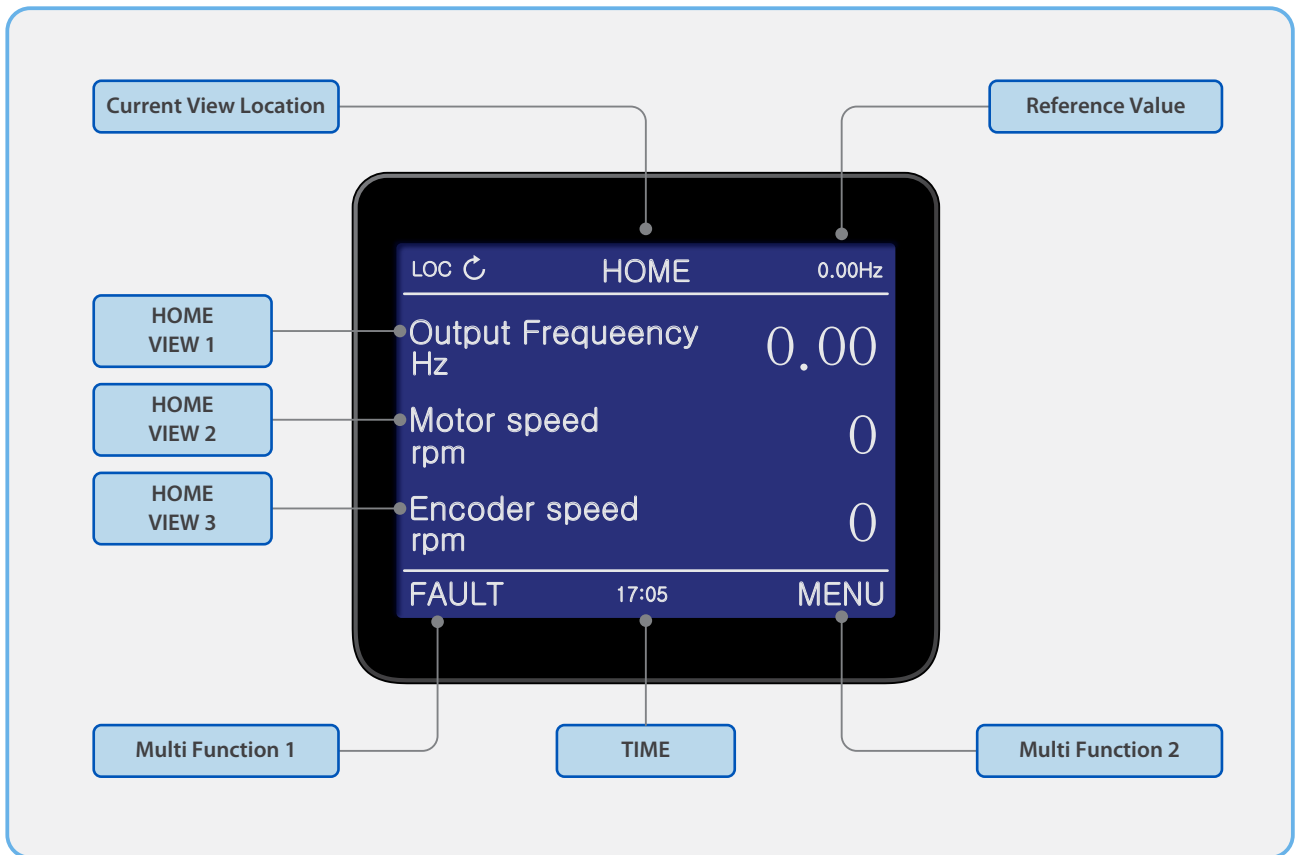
Current View Location

Reference Value

LOC ↻

HOME

0.00Hz

HOME VIEW 1

Output Frequeency Hz

0.00

HOME VIEW 2

Motor speed rpm

0

HOME VIEW 3

Encoder speed rpm

0

FAULT

17:05

MENU

Multi Function 1

TIME

Multi Function 2